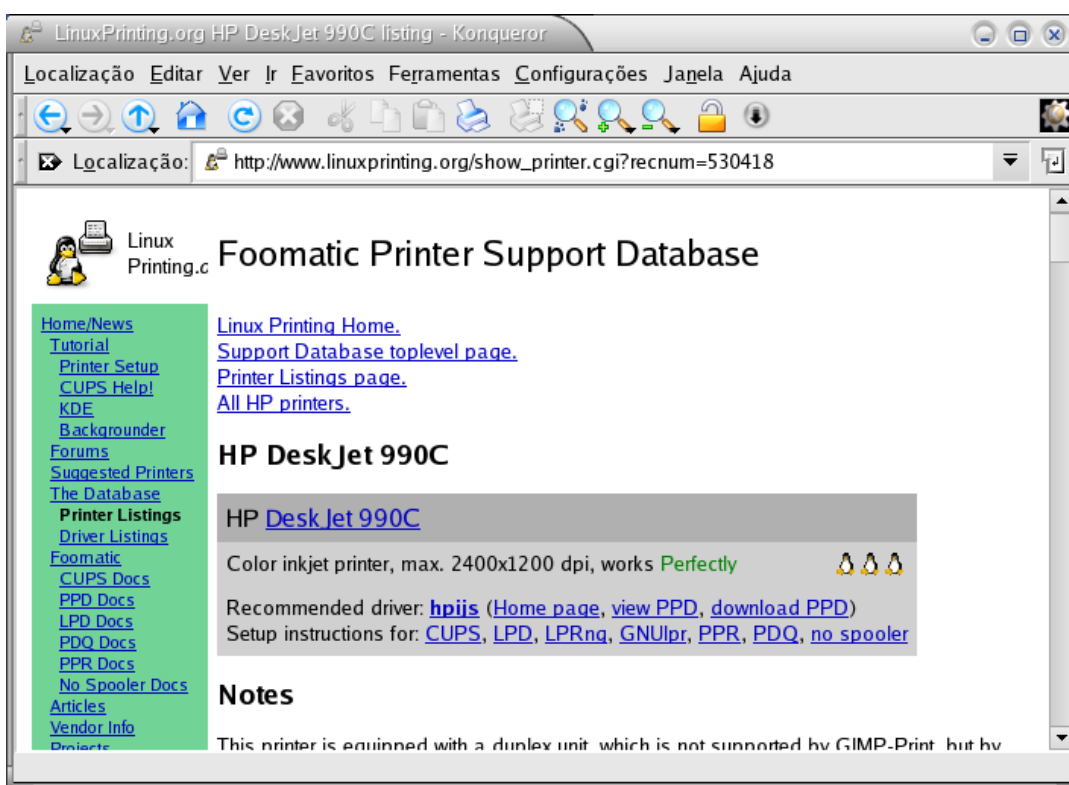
LinuxPrinting.org HP DeskJet 990C listing - Konqueror

Localização Editar Ver Ir Favoritos Ferramentas Configurações Janela Ajuda

Localização: http://www.linuxprinting.org/show_printer.cgi?recnum=530418

Linux Printing.o

Foomatic Printer Support Database

Home/News
Tutorial
Printer Setup
CUPS Help!
KDE
Backgrounder
Forums
Suggested Printers
The Database
Printer Listings
Driver Listings
Foomatic
CUPS Docs
PPD Docs
LPD Docs
PDQ Docs
PPR Docs
No Spooler Docs
Articles
Vendor Info
Projects

Linux Printing Home.
Support Database toplevel page.
Printer Listings page.
All HP printers.

HP DeskJet 990C

HP DeskJet 990C

Color inkjet printer, max. 2400x1200 dpi, works Perfectly

Recommended driver: hpijs (Home page, view PPD, download PPD)
Setup instructions for: CUPS, LPD, LPRng, GNUlpr, PPR, PDQ, no spooler

Notes

This printer is equipped with a duplex unit, which is not supported by GIMP-Print, but by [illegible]